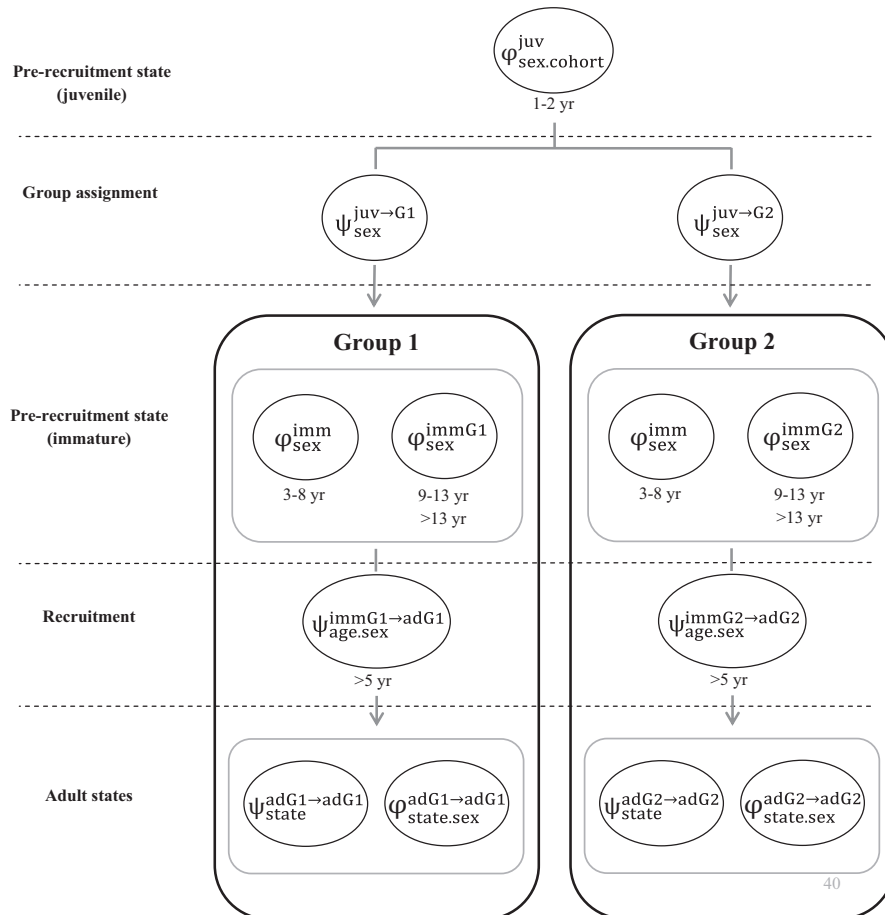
Pre-recruitment state (juvenile)

$\varphi^{juv}_{sex.cohort}$

1-2 yr

Group assignment

$\psi^{juv \rightarrow G1}_{sex}$

$\psi^{juv \rightarrow G2}_{sex}$

Group 1

Group 2

Pre-recruitment state (immature)

$\varphi^{imm}_{sex}$

3-8 yr

$\varphi^{immG1}_{sex}$

9-13 yr
>13 yr

$\varphi^{imm}_{sex}$

3-8 yr

$\varphi^{immG2}_{sex}$

9-13 yr
>13 yr

Recruitment

$\psi^{immG1 \rightarrow adG1}_{age.sex}$

>5 yr

$\psi^{immG2 \rightarrow adG2}_{age.sex}$

>5 yr

Adult states

$\psi^{adG1 \rightarrow adG1}_{state}$

$\varphi^{adG1 \rightarrow adG1}_{state.sex}$

$\psi^{adG2 \rightarrow adG2}_{state}$

$\varphi^{adG2 \rightarrow adG2}_{state.sex}$

40